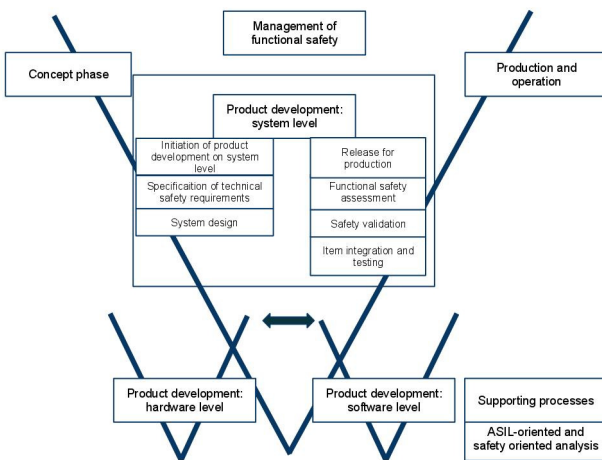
Management of functional safety

Concept phase

Production and operation

Product development: system level

Initiation of product development on system level

Specificaition of technical safety requirements

System design

Release for production

Functional safety assessment

Safety validation

Item integration and testing

Product development: hardware level

Product development: software level

Supporting processes

ASIL-oriented and safety oriented analysis